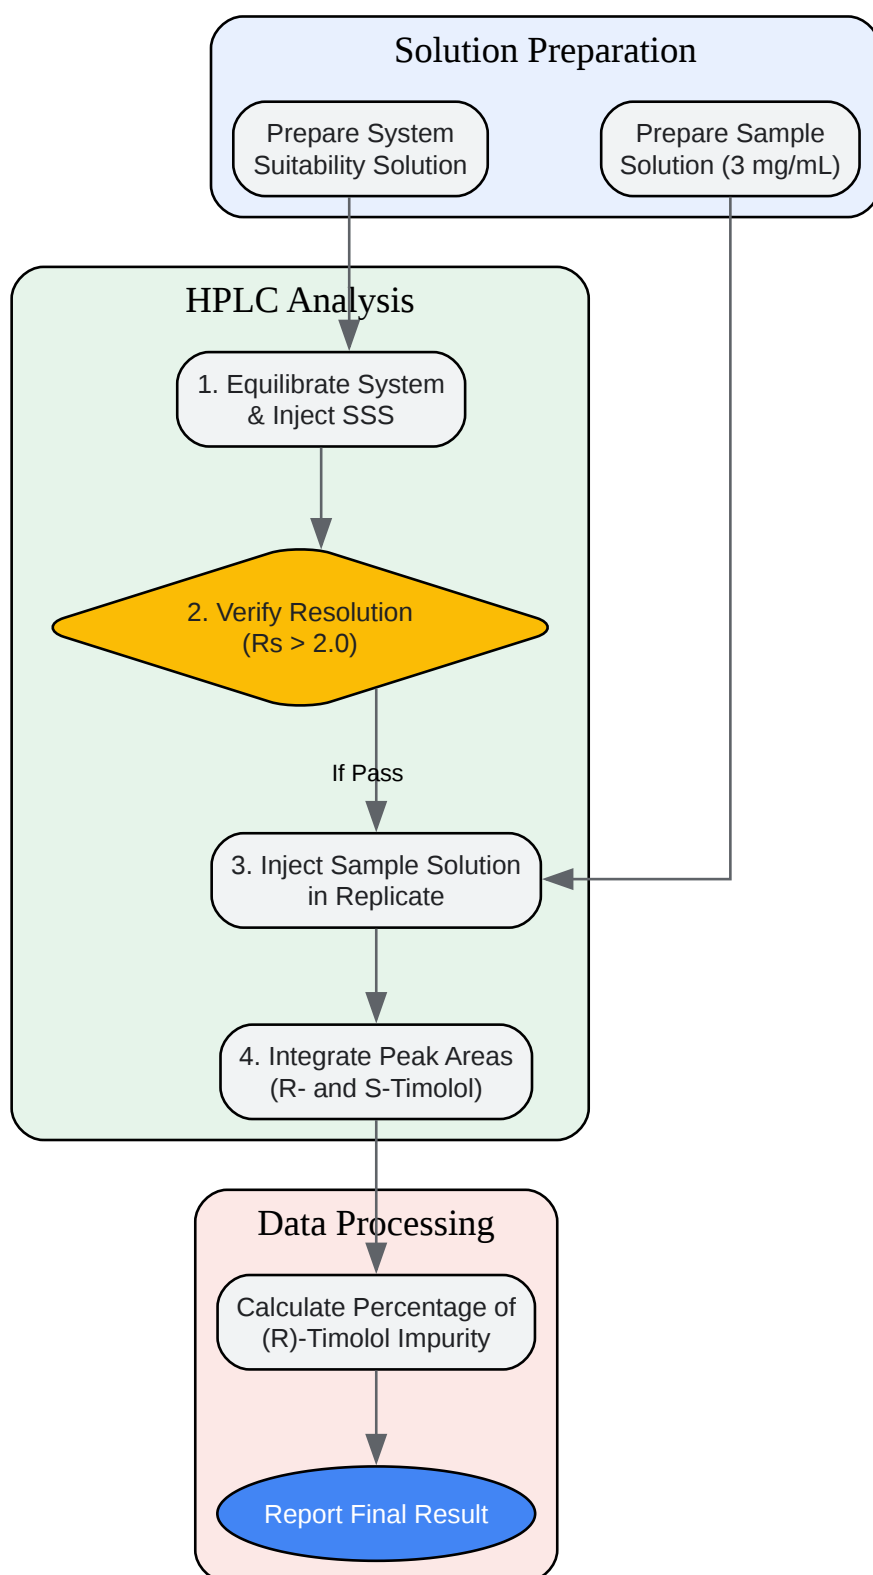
Solution Preparation

Prepare System Suitability Solution

Prepare Sample Solution (3 mg/mL)

HPLC Analysis

1. Equilibrate System & Inject SSS

2. Verify Resolution (Rs > 2.0)

If Pass

3. Inject Sample Solution in Replicate

4. Integrate Peak Areas (R- and S-Timolol)

Data Processing

Calculate Percentage of (R)-Timolol Impurity

Report Final Result